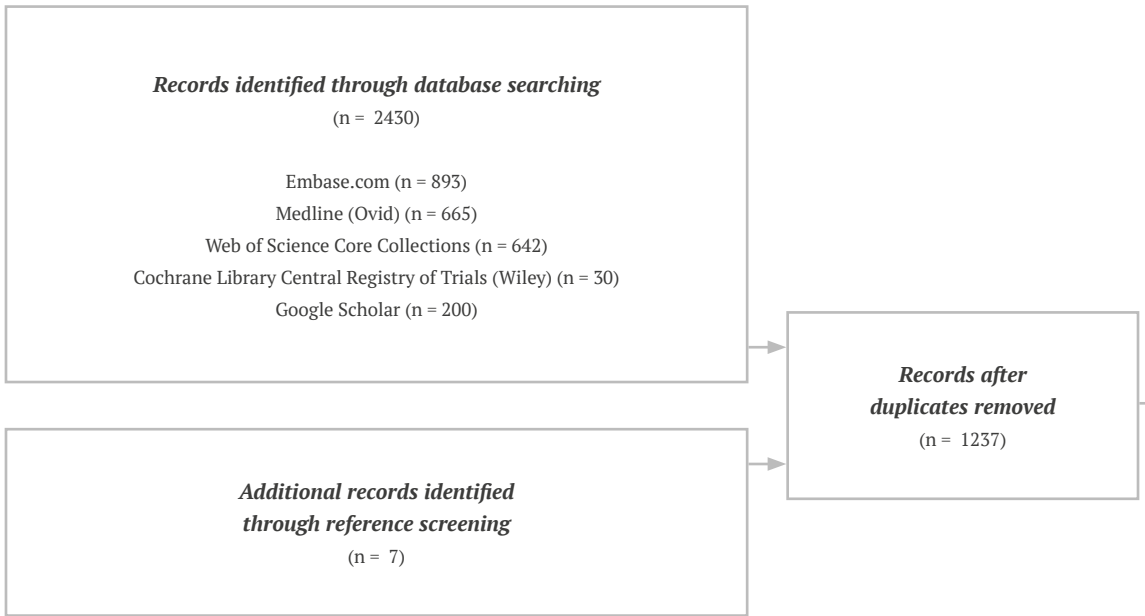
*Records identified through database searching*
(n = 2430)

Embase.com (n = 893)
Medline (Ovid) (n = 665)
Web of Science Core Collections (n = 642)
Cochrane Library Central Registry of Trials (Wiley) (n = 30)
Google Scholar (n = 200)

*Records after duplicates removed*
(n = 1237)

*Additional records identified through reference screening*
(n = 7)